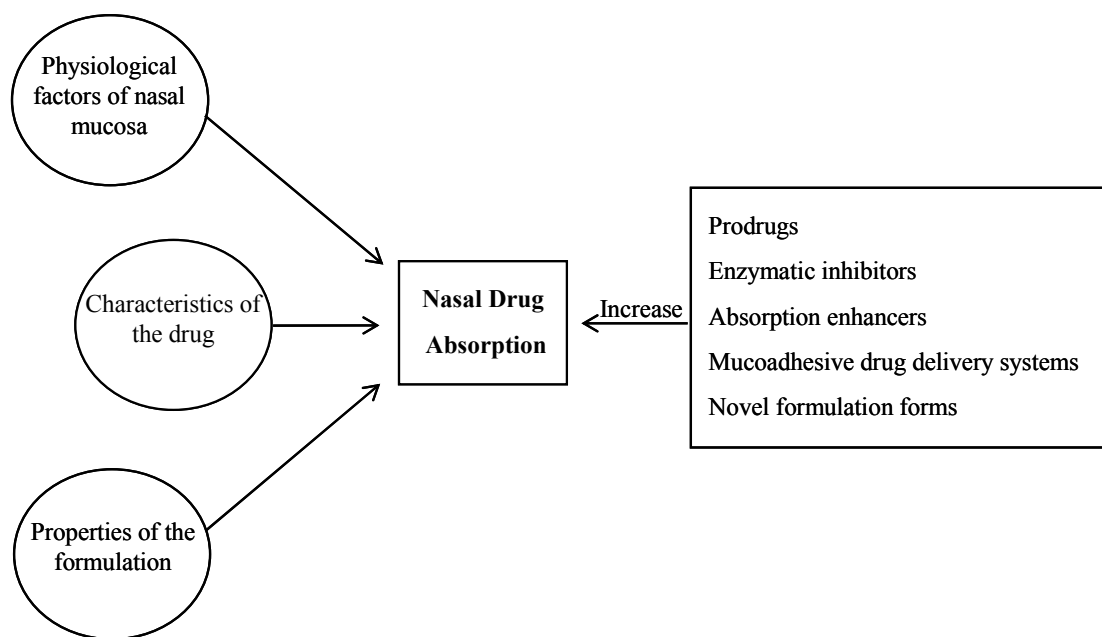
Physiological factors of nasal mucosa

Characteristics of the drug

Properties of the formulation

Nasal Drug Absorption

Increase

Prodrugs
Enzymatic inhibitors
Absorption enhancers
Mucoadhesive drug delivery systems
Novel formulation forms